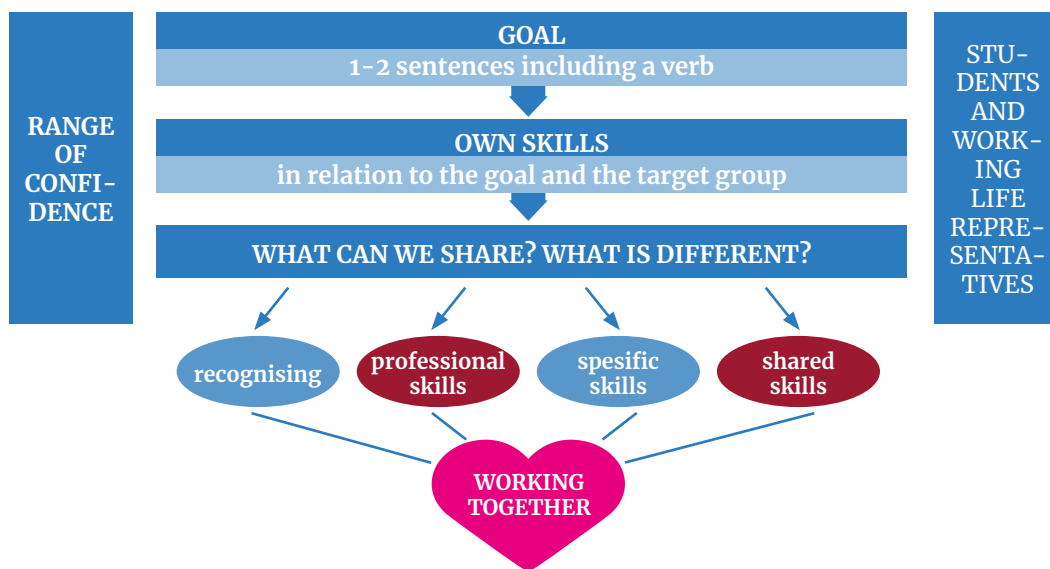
RANGE OF CONFIDENCE

GOAL
1-2 sentences including a verb

OWN SKILLS
in relation to the goal and the target group

WHAT CAN WE SHARE? WHAT IS DIFFERENT?

STUDENTS AND WORKING LIFE REPRESENTATIVES

recognising

professional skills

spesific skills

shared skills

WORKING TOGETHER